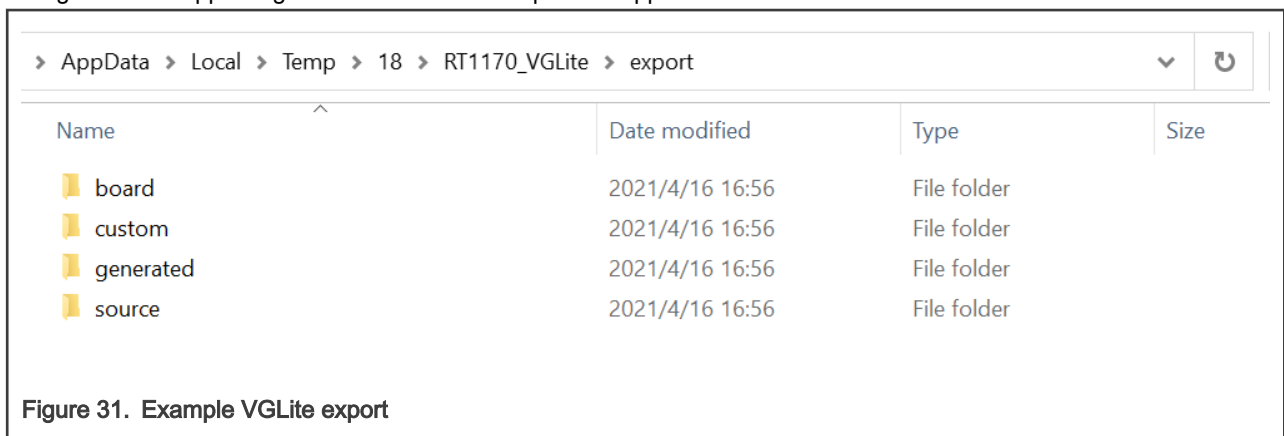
> AppData > Local > Temp > 18 > RT1170_VGLite > export

| Name | Date modified | Type | Size |
|---|---|---|---|
| board | 2021/4/16 16:56 | File folder | |
| custom | 2021/4/16 16:56 | File folder | |
| generated | 2021/4/16 16:56 | File folder | |
| source | 2021/4/16 16:56 | File folder | |

Figure 31. Example VGLite export